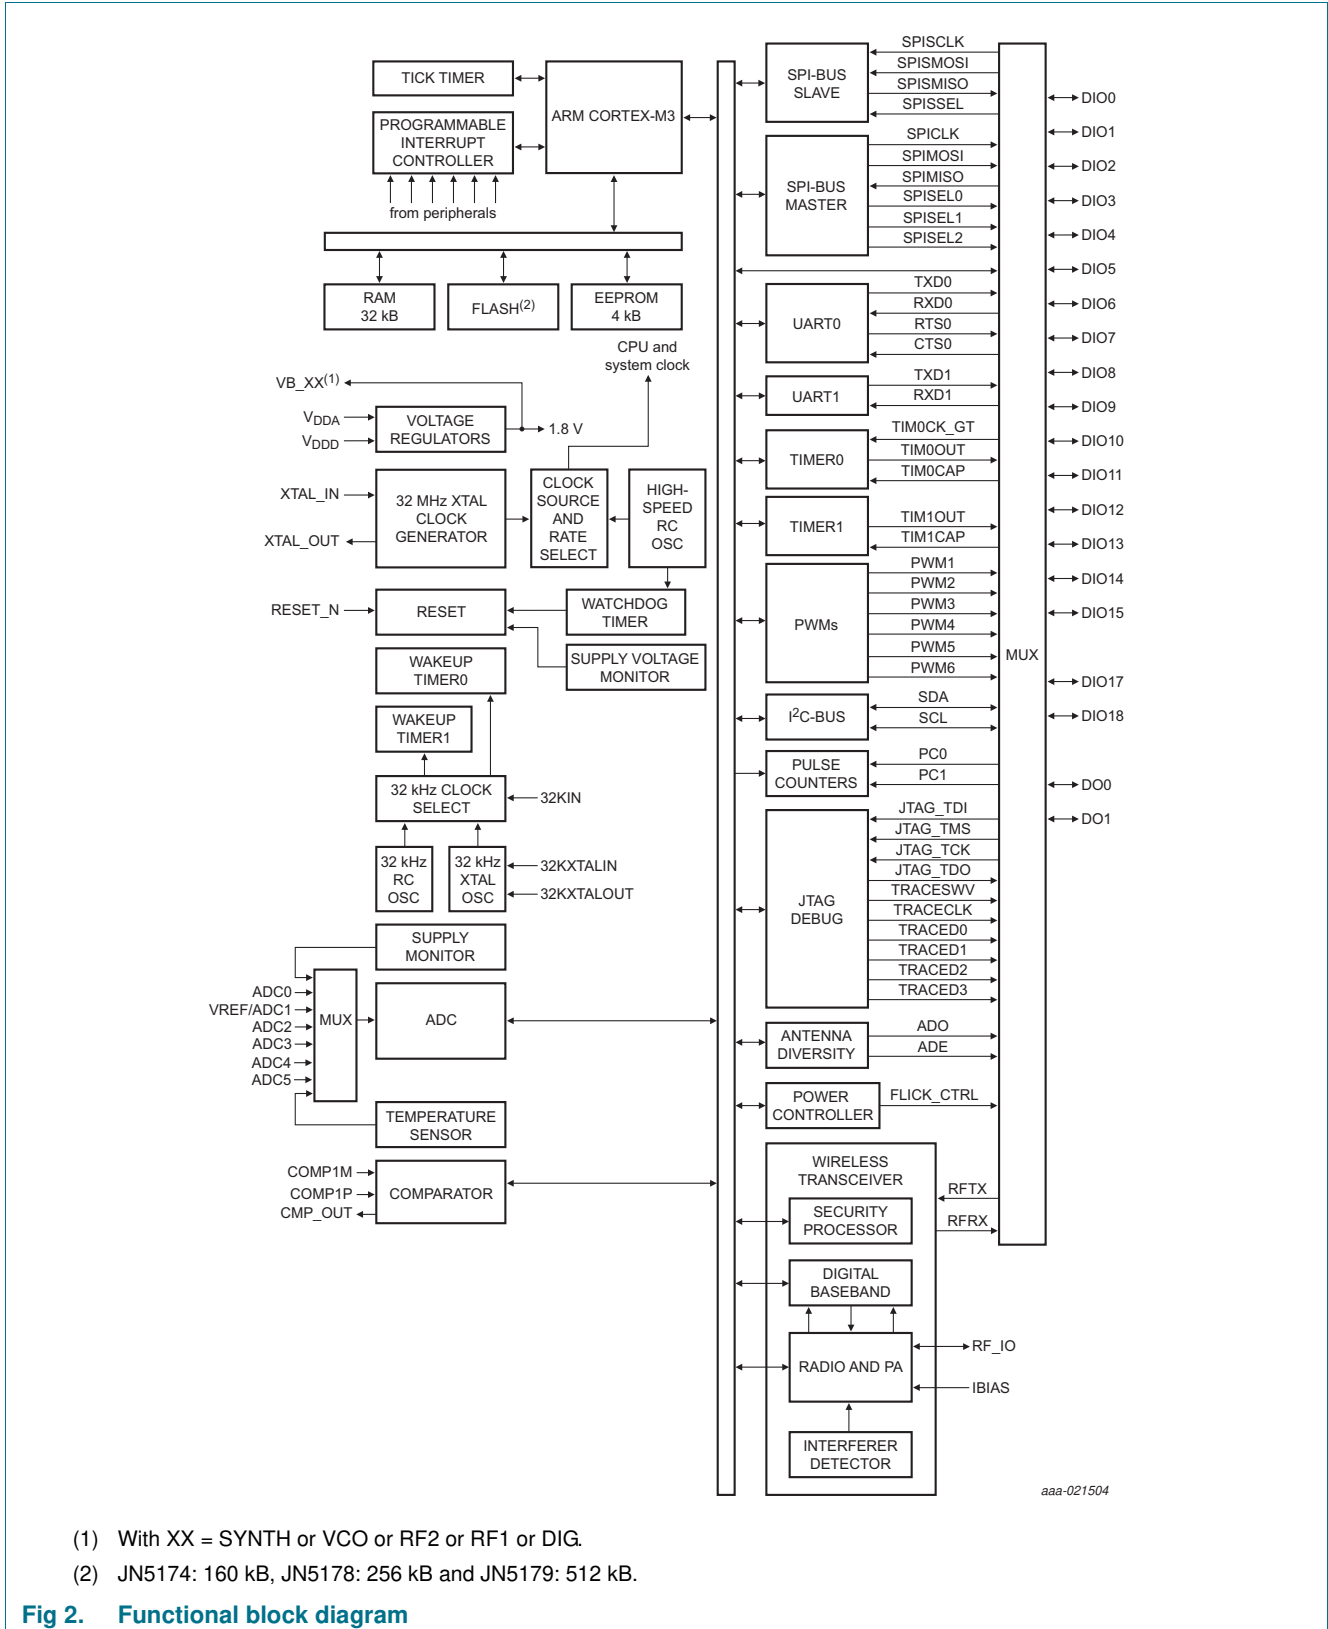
TICK TIMER

ARM CORTEX-M3

PROGRAMMABLE INTERRUPT CONTROLLER

from peripherals

RAM 32 kB

FLASH$^{(2)}$

EEPROM 4 kB

CPU and system clock

VB_XX$^{(1)}$

$V_{DDA}$

$V_{DDD}$

VOLTAGE REGULATORS

1.8 V

XTAL_IN

XTAL_OUT

32 MHz XTAL CLOCK GENERATOR

CLOCK SOURCE AND RATE SELECT

HIGH-SPEED RC OSC

RESET_N

RESET

WATCHDOG TIMER

SUPPLY VOLTAGE MONITOR

WAKEUP TIMER0

WAKEUP TIMER1

32 kHz CLOCK SELECT

32KIN

32 kHz RC OSC

32 kHz XTAL OSC

32KXTALIN

32KXTALOUT

SUPPLY MONITOR

ADC0
VREF/ADC1
ADC2
ADC3
ADC4
ADC5

MUX

ADC

TEMPERATURE SENSOR

COMP1M
COMP1P
CMP_OUT

COMPARATOR

SPI-BUS SLAVE

SPISCLK
SPISMOSI
SPISMISO
SPISSEL

SPI-BUS MASTER

SPICLK
SPIMOSI
SPIMISO
SPISEL0
SPISEL1
SPISEL2

UART0

TXD0
RXD0
RTS0
CTS0

UART1

TXD1
RXD1

TIMER0

TIM0CK_GT
TIM0OUT
TIM0CAP

TIMER1

TIM1OUT
TIM1CAP

PWMs

PWM1
PWM2
PWM3
PWM4
PWM5
PWM6

I$^2$C-BUS

SDA
SCL

PULSE COUNTERS

PC0
PC1

JTAG DEBUG

JTAG_TDI
JTAG_TMS
JTAG_TCK
JTAG_TDO
TRACESWV
TRACECLK
TRACED0
TRACED1
TRACED2
TRACED3

ANTENNA DIVERSITY

ADO
ADE

POWER CONTROLLER

FLICK_CTRL

WIRELESS TRANSCEIVER

RFTX
RFRX

SECURITY PROCESSOR

DIGITAL BASEBAND

RADIO AND PA

RF_IO
IBIAS

INTERFERER DETECTOR

MUX

DIO0
DIO1
DIO2
DIO3
DIO4
DIO5
DIO6
DIO7
DIO8
DIO9
DIO10
DIO11
DIO12
DIO13
DIO14
DIO15
DIO17
DIO18
DO0
DO1

aaa-021504

(1) With XX = SYNTH or VCO or RF2 or RF1 or DIG.

(2) JN5174: 160 kB, JN5178: 256 kB and JN5179: 512 kB.

Fig 2. Functional block diagram